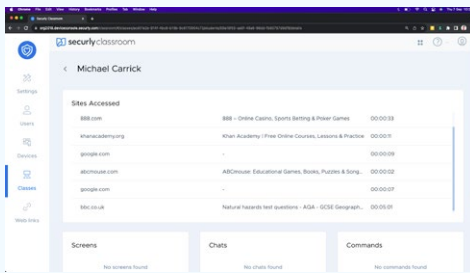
Chrome File Edit View History Bookmarks Profiles Tab Window Help

Securly Classroom

securly classroom

Settings

Users

Devices

Classes

Web links

Michael Carrick

Sites Accessed

| | | |
|---|---|---|
| 888.com | 888 – Online Casino, Sports Betting & Poker Games | 00:00:33 |
| khanacademy.org | Khan Academy \| Free Online Courses, Lessons & Practice | 00:00:11 |
| google.com | - | 00:00:09 |
| abcmouse.com | ABCmouse: Educational Games, Books, Puzzles & Song... | 00:00:02 |
| google.com | - | 00:00:07 |
| bbc.co.uk | Natural hazards test questions - AQA - GCSE Geograph... | 00:05:01 |

Screens

No screens found

Chats

No chats found

Commands

No commands found